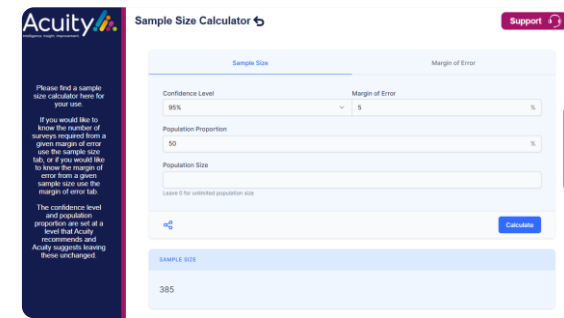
Acuity
intelligence. insight. improvement.

Please find a sample size calculator here for your use.

If you would like to know the number of surveys required from a given margin of error use the sample size tab, or if you would like to know the margin of error from a given sample size use the margin of error tab.

The confidence level and population proportion are set at a level that Acuity recommends and Acuity suggests leaving these unchanged.

Sample Size Calculator

Support

Sample Size | Margin of Error

Confidence Level
95%

Margin of Error
5
%

Population Proportion
50
%

Population Size

Leave 0 for unlimited population size

Calculate

SAMPLE SIZE

385